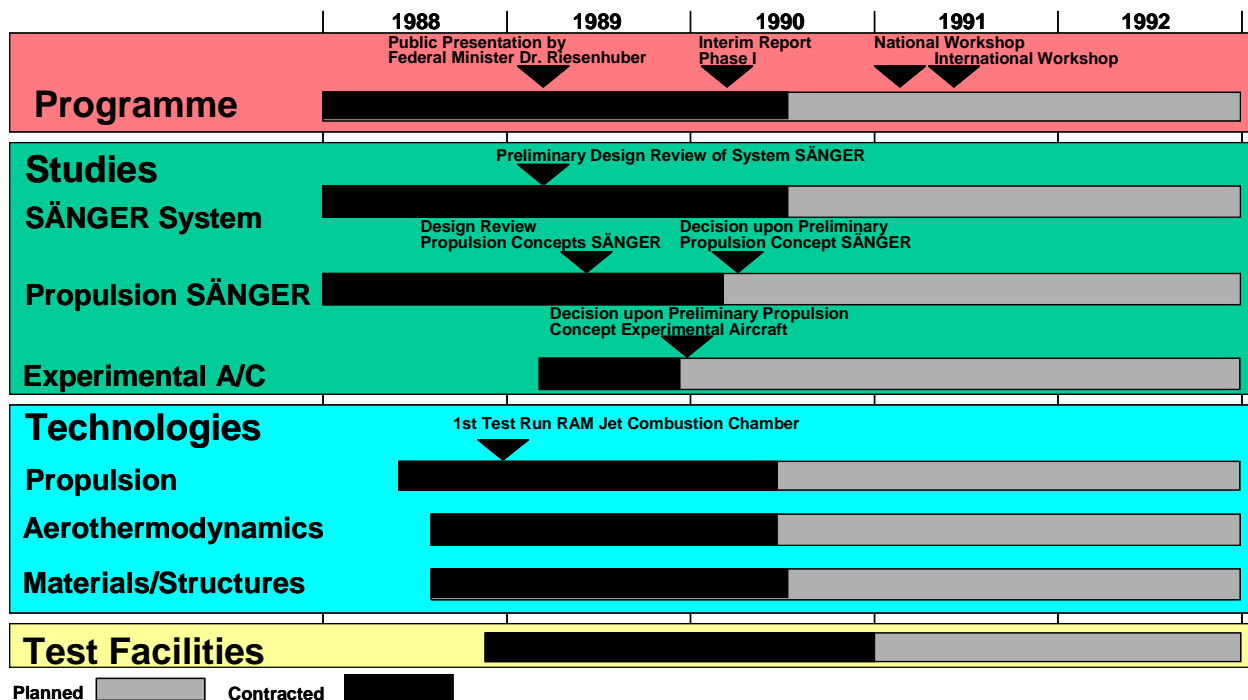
1988 1989 1990 1991 1992

Public Presentation by Federal Minister Dr. Riesenhuber

Interim Report Phase I

National Workshop

International Workshop

Programme

Studies

Preliminary Design Review of System SÄNGER

SÄNGER System

Design Review Propulsion Concepts SÄNGER

Decision upon Preliminary Propulsion Concept SÄNGER

Propulsion SÄNGER

Decision upon Preliminary Propulsion Concept Experimental Aircraft

Experimental A/C

Technologies

1st Test Run RAM Jet Combustion Chamber

Propulsion

Aerothermodynamics

Materials/Structures

Test Facilities

Planned

Contracted